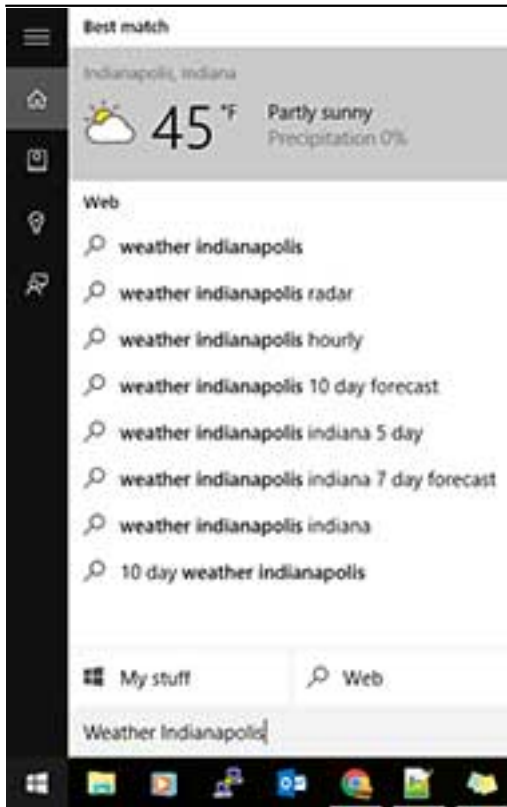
Best match

Indianapolis, Indiana

45 °F

Partly sunny
Precipitation 0%

Web

weather indianapolis

weather indianapolis radar

weather indianapolis hourly

weather indianapolis 10 day forecast

weather indianapolis indiana 5 day

weather indianapolis indiana 7 day forecast

weather indianapolis indiana

10 day weather indianapolis

My stuff

Web

Weather Indianapolis